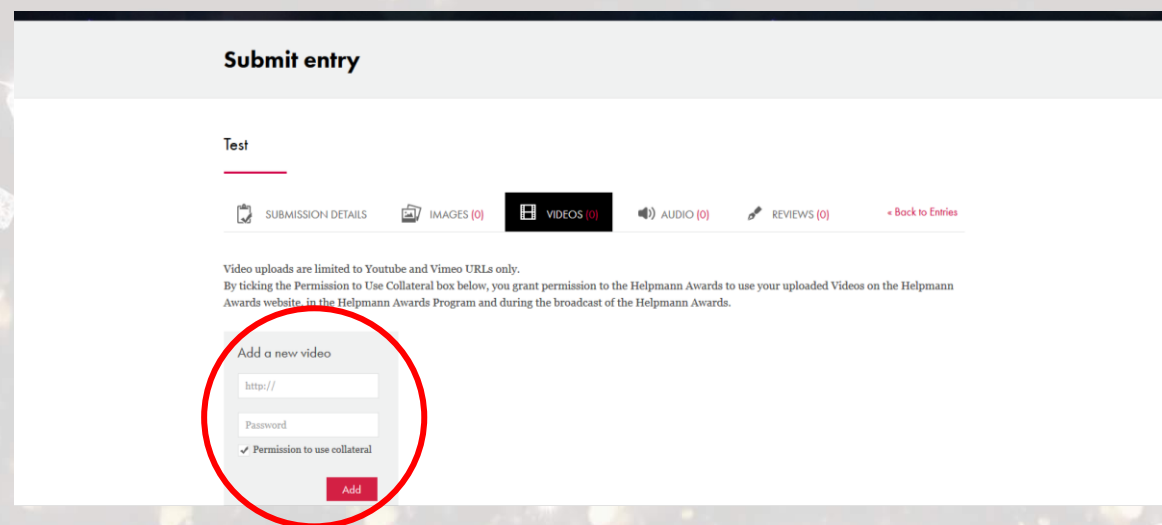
Submit entry

Test

SUBMISSION DETAILS  IMAGES (0)  VIDEOS (0)  AUDIO (0)  REVIEWS (0)  « Back to Entries

Video uploads are limited to Youtube and Vimeo URLs only.
By ticking the Permission to Use Collateral box below, you grant permission to the Helpmann Awards to use your uploaded Videos on the Helpmann Awards website, in the Helpmann Awards Program and during the broadcast of the Helpmann Awards.

Add a new video

http://

Password

✓ Permission to use collateral

Add